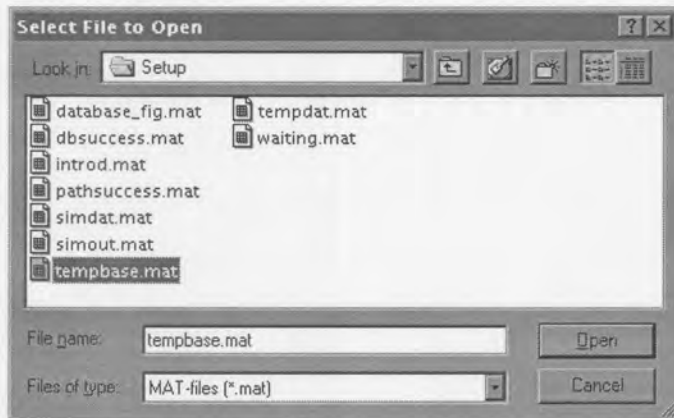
Select File to Open

Look in: Setup

database_fig.mat
dbsuccess.mat
introd.mat
pathsuccess.mat
simdat.mat
simout.mat
tempbase.mat
tempdat.mat
waiting.mat

File name: tempbase.mat

Files of type: MAT-files (*.mat)

Open

Cancel